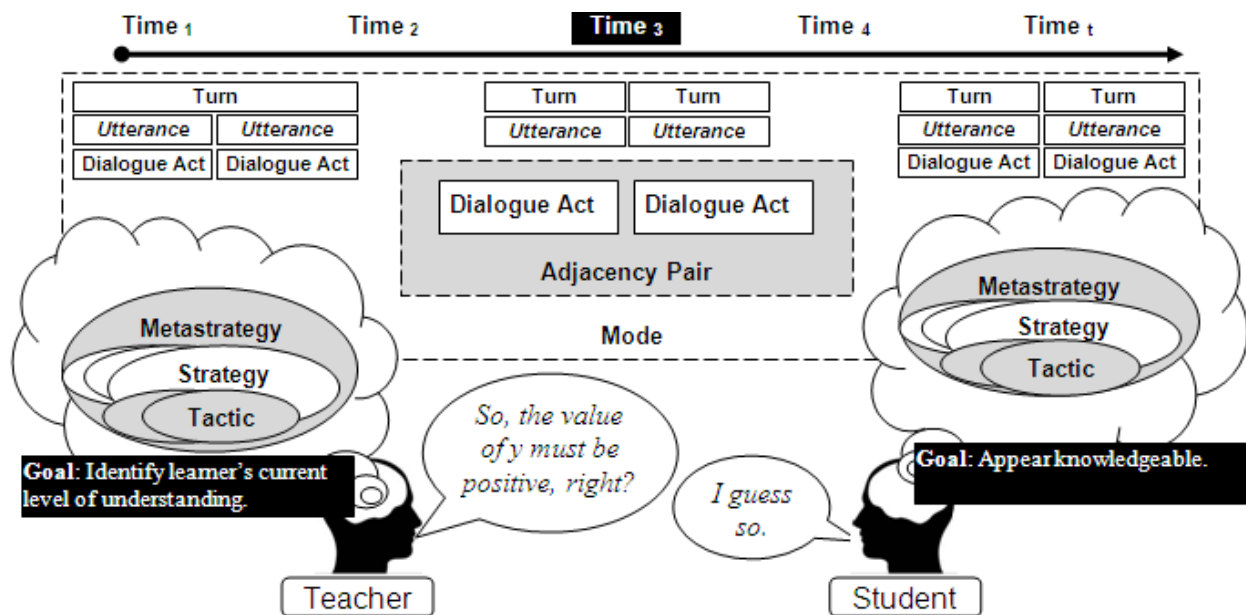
Time $_1$ Time $_2$ Time $_3$ Time $_4$ Time $_t$

Turn

Utterance Utterance

Dialogue Act Dialogue Act

Turn Turn

Utterance Utterance

Dialogue Act Dialogue Act

Adjacency Pair

Mode

Turn Turn

Utterance Utterance

Dialogue Act Dialogue Act

Metastrategy

Strategy

Tactic

Goal: Identify learner's current level of understanding.

So, the value of y must be positive, right?

Metastrategy

Strategy

Tactic

Goal: Appear knowledgeable.

I guess so.

Teacher

Student